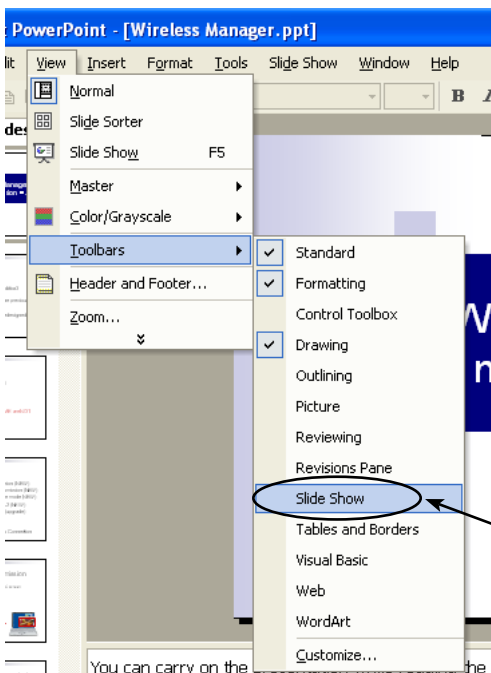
t PowerPoint - [Wireless Manager.ppt]

lit View Insert Format Tools Slide Show Window Help

des

Normal
Slide Sorter
Slide Show F5
Master
Color/Grayscale
Toolbars
Header and Footer...
Zoom...

Standard
Formatting
Control Toolbox
Drawing
Outlining
Picture
Reviewing
Revisions Pane
Slide Show
Tables and Borders
Visual Basic
Web
WordArt
Customize...

W
n

You can carry on the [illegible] the